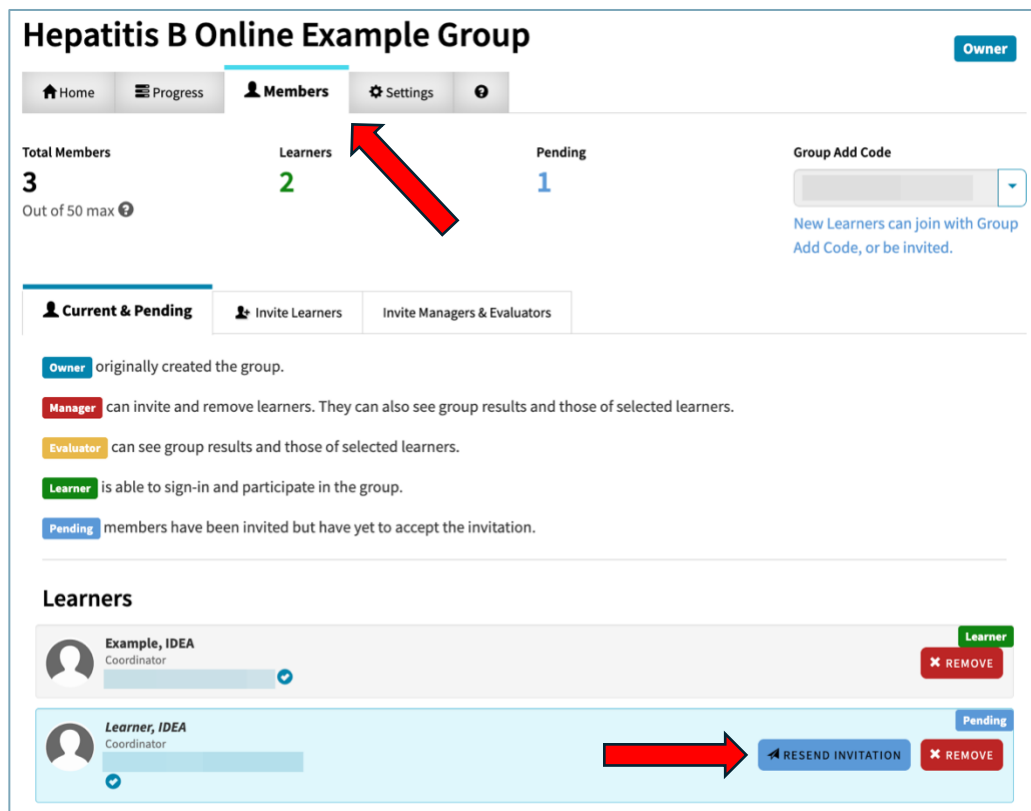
Hepatitis B Online Example Group

Owner

Home | Progress | Members | Settings | ?

Total Members
3
Out of 50 max

Learners
2

Pending
1

Group Add Code

New Learners can join with Group Add Code, or be invited.

Current & Pending | Invite Learners | Invite Managers & Evaluators

Owner originally created the group.

Manager can invite and remove learners. They can also see group results and those of selected learners.

Evaluator can see group results and those of selected learners.

Learner is able to sign-in and participate in the group.

Pending members have been invited but have yet to accept the invitation.

Learners

Example, IDEA
Coordinator
Learner
REMOVE

Learner, IDEA
Coordinator
Pending
RESEND INVITATION
REMOVE